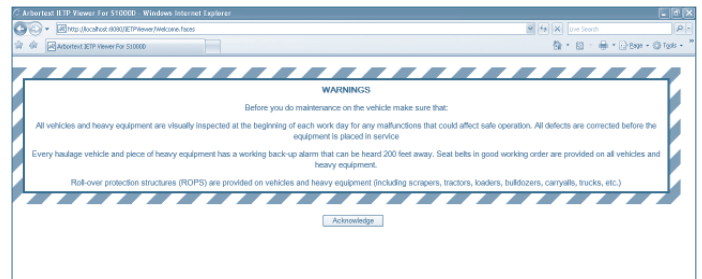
Arbortext IETP Viewer For S1000D - Windows Internet Explorer

http://localhost:8080/IETPViewer/Welcome.faces

Live Search

Arbortext IETP Viewer For S1000D

Page • Tools •

WARNINGS

Before you do maintenance on the vehicle make sure that:

All vehicles and heavy equipment are visually inspected at the beginning of each work day for any malfunctions that could affect safe operation. All defects are corrected before the equipment is placed in service

Every haulage vehicle and piece of heavy equipment has a working back-up alarm that can be heard 200 feet away. Seat belts in good working order are provided on all vehicles and heavy equipment.

Roll-over protection structures (ROPS) are provided on vehicles and heavy equipment (including scrapers, tractors, loaders, bulldozers, carryalls, trucks, etc.)

Acknowledge